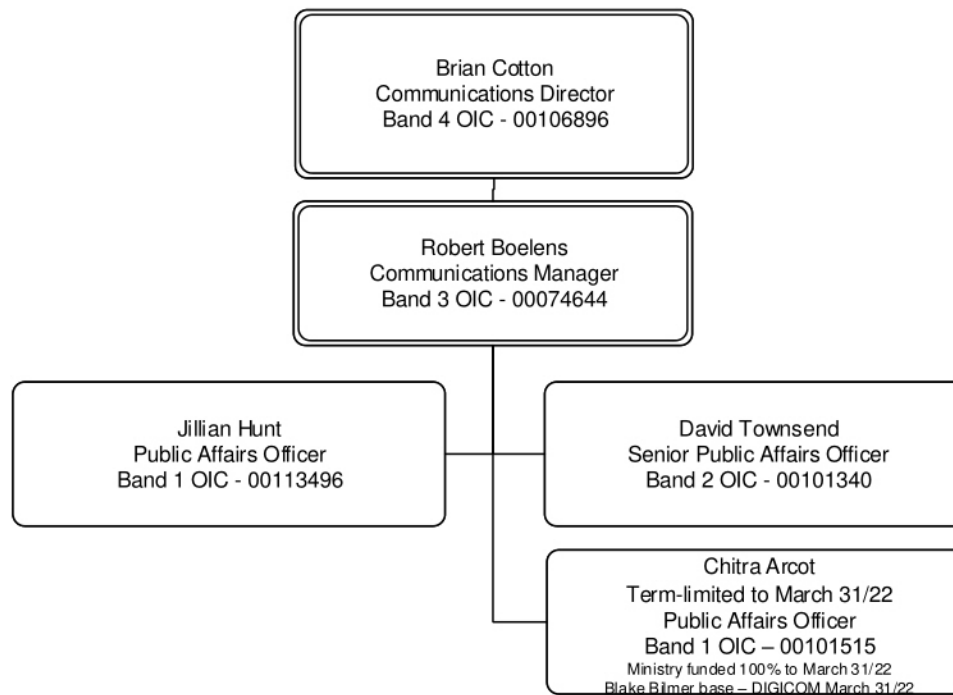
Brian Cotton
Communications Director
Band 4 OIC - 00106896

Robert Boelens
Communications Manager
Band 3 OIC - 00074644

Jillian Hunt
Public Affairs Officer
Band 1 OIC - 00113496

David Townsend
Senior Public Affairs Officer
Band 2 OIC - 00101340

Chitra Arcot
Term-limited to March 31/22
Public Affairs Officer
Band 1 OIC – 00101515
Ministry funded 100% to March 31/22
Blake Bilmer base – DIGICOM March 31/22